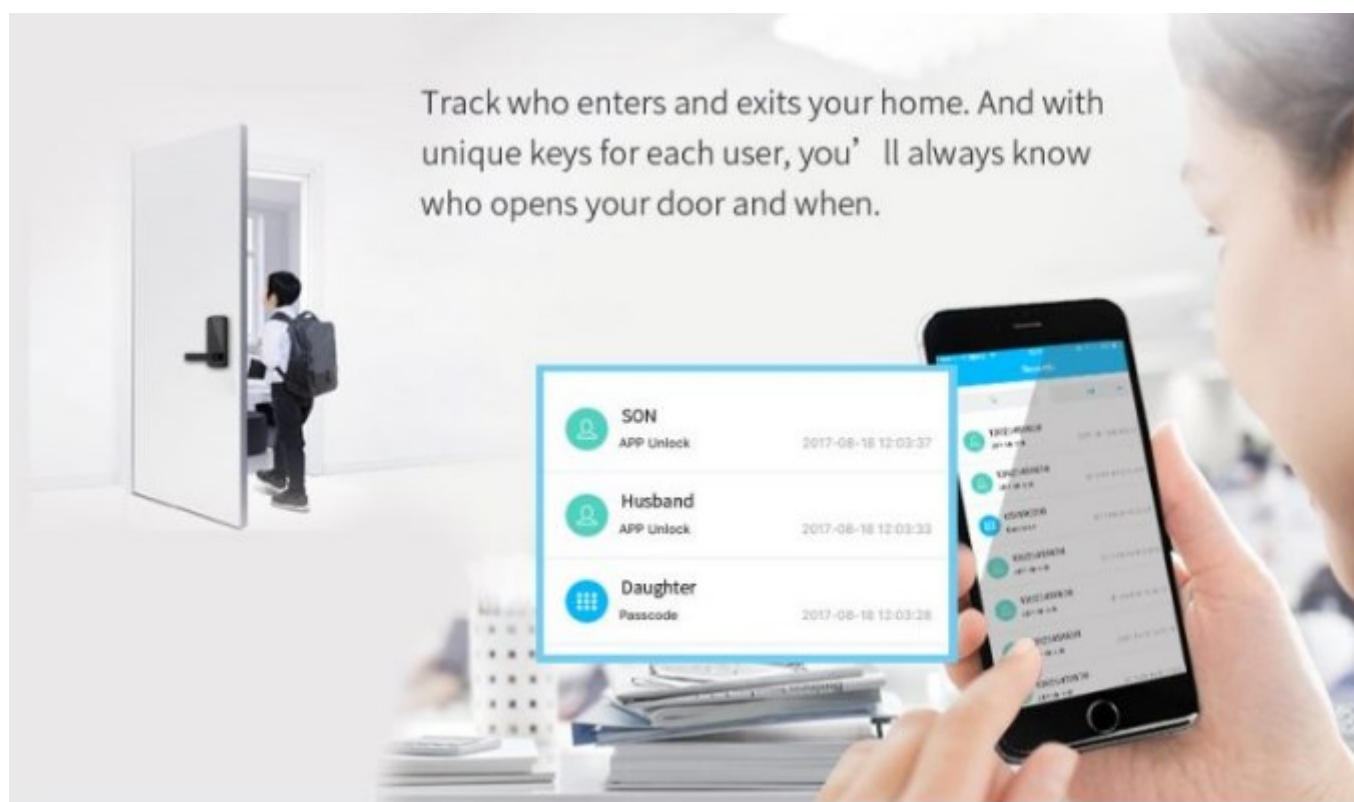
Track who enters and exits your home. And with unique keys for each user, you' ll always know who opens your door and when.

SON
APP Unlock
2017-08-18 12:03:37

Husband
APP Unlock
2017-08-18 12:03:33

Daughter
Passcode
2017-08-18 12:03:28